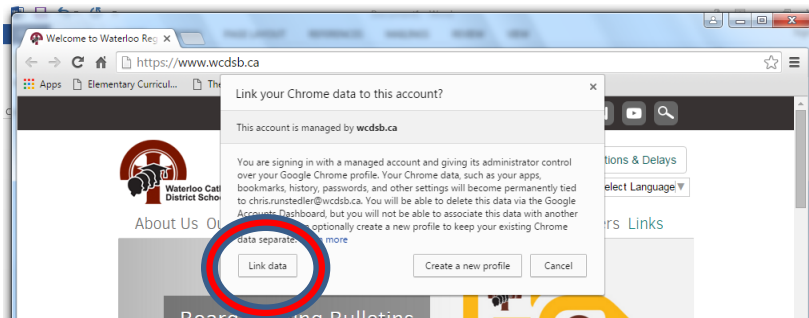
Welcome to Waterloo Reg

https://www.wcdsb.ca

Apps Elementary Curricul... The

Link your Chrome data to this account?

×

This account is managed by wcdsb.ca

You are signing in with a managed account and giving its administrator control over your Google Chrome profile. Your Chrome data, such as your apps, bookmarks, history, passwords, and other settings will become permanently tied to chris.runstedler@wcdsb.ca. You will be able to delete this data via the Google Accounts Dashboard, but you will not be able to associate this data with another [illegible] optionally create a new profile to keep your existing Chrome data separate. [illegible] more

Link data

Create a new profile

Cancel

Waterloo Cath District Scho

About Us

tions & Delays

elect Language

rs Links

Boar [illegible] ng Bulletins